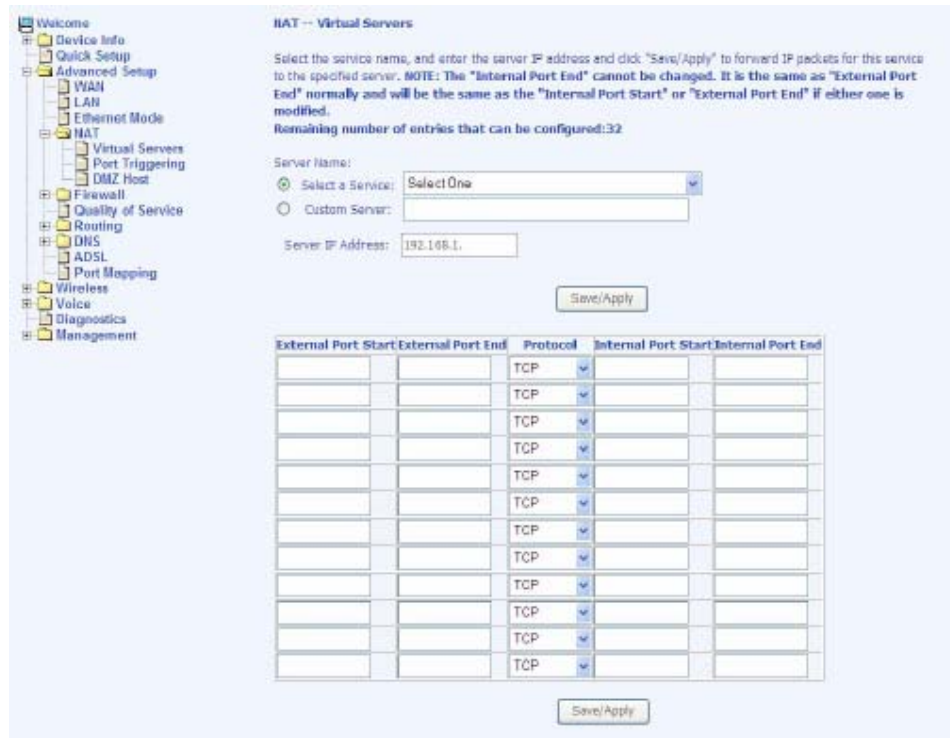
Welcome
Device Info
Quick Setup
Advanced Setup
WAN
LAN
Ethernet Mode
NAT
Virtual Servers
Port Triggering
DMZ Host
Firewall
Quality of Service
Routing
DNS
ADSL
Port Mapping
Wireless
Voice
Diagnostics
Management

NAT -- Virtual Servers

Select the service name, and enter the server IP address and click "Save/Apply" to forward IP packets for this service to the specified server. NOTE: The "Internal Port End" cannot be changed. It is the same as "External Port End" normally and will be the same as the "Internal Port Start" or "External Port End" if either one is modified.
Remaining number of entries that can be configured:32

Server Name:
Select a Service: Select One
Custom Server:
Server IP Address: 192.168.1.

Save/Apply

| External Port Start | External Port End | Protocol | Internal Port Start | Internal Port End |
|---|---|---|---|---|
| | | TCP | | |
| | | TCP | | |
| | | TCP | | |
| | | TCP | | |
| | | TCP | | |
| | | TCP | | |
| | | TCP | | |
| | | TCP | | |
| | | TCP | | |
| | | TCP | | |
| | | TCP | | |
| | | TCP | | |

Save/Apply